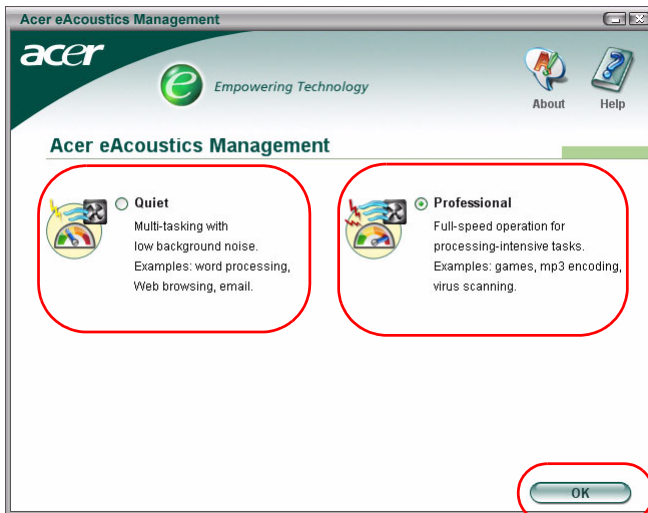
Acer eAcoustics Management

acer

Empowering Technology

About

Help

Acer eAcoustics Management

Quiet
Multi-tasking with low background noise. Examples: word processing, Web browsing, email.

Professional
Full-speed operation for processing-intensive tasks. Examples: games, mp3 encoding, virus scanning.

OK